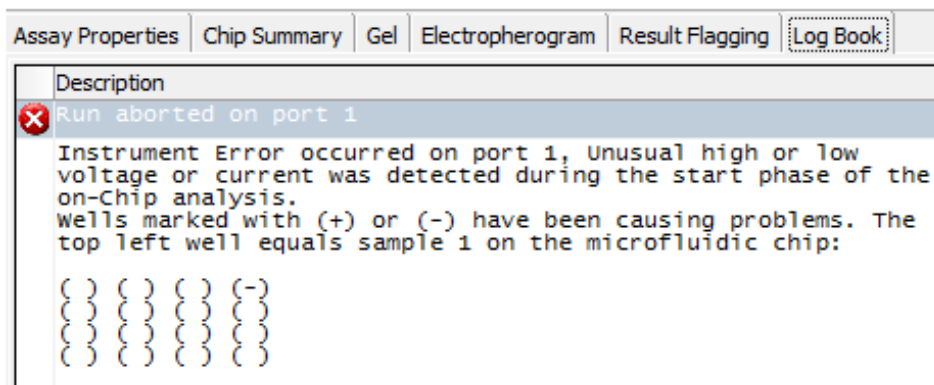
Assay Properties | Chip Summary | Gel | Electropherogram | Result Flagging | Log Book

Description

Run aborted on port 1

Instrument Error occurred on port 1, Unusual high or low voltage or current was detected during the start phase of the on-Chip analysis.
Wells marked with (+) or (-) have been causing problems. The top left well equals sample 1 on the microfluidic chip:

( ) ( ) ( ) (-)
( ) ( ) ( ) ( )
( ) ( ) ( ) ( )
( ) ( ) ( ) ( )